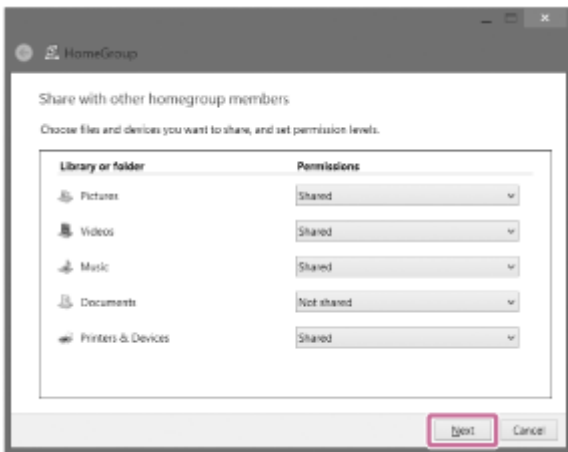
HomeGroup

Share with other homegroup members

Choose files and devices you want to share, and set permission levels.

| Library or folder | Permissions |
|---|---|
| Pictures | Shared |
| Videos | Shared |
| Music | Shared |
| Documents | Not shared |
| Printers & Devices | Shared |

Next

Cancel